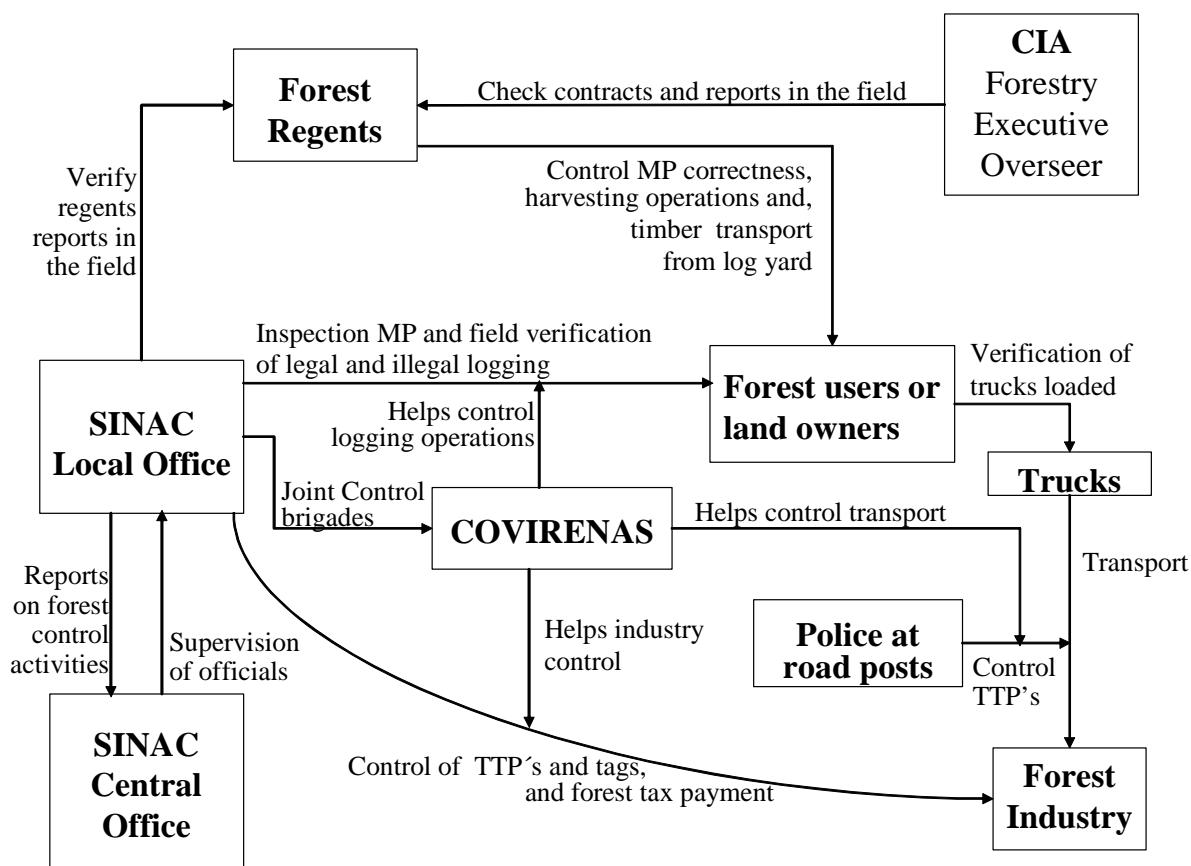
Forest Regents

CIA Forestry Executive Overseer

Check contracts and reports in the field

Verify regents reports in the field

Control MP correctness, harvesting operations and, timber transport from log yard

Inspection MP and field verification of legal and illegal logging

Forest users or land owners

Verification of trucks loaded

SINAC Local Office

Helps control logging operations

Trucks

Joint Control brigades

COVIRENAS

Helps control transport

Transport

Reports on forest control activities

Supervision of officials

Helps industry control

Police at road posts

Control TTP's

SINAC Central Office

Control of TTP´s and tags, and forest tax payment

Forest Industry